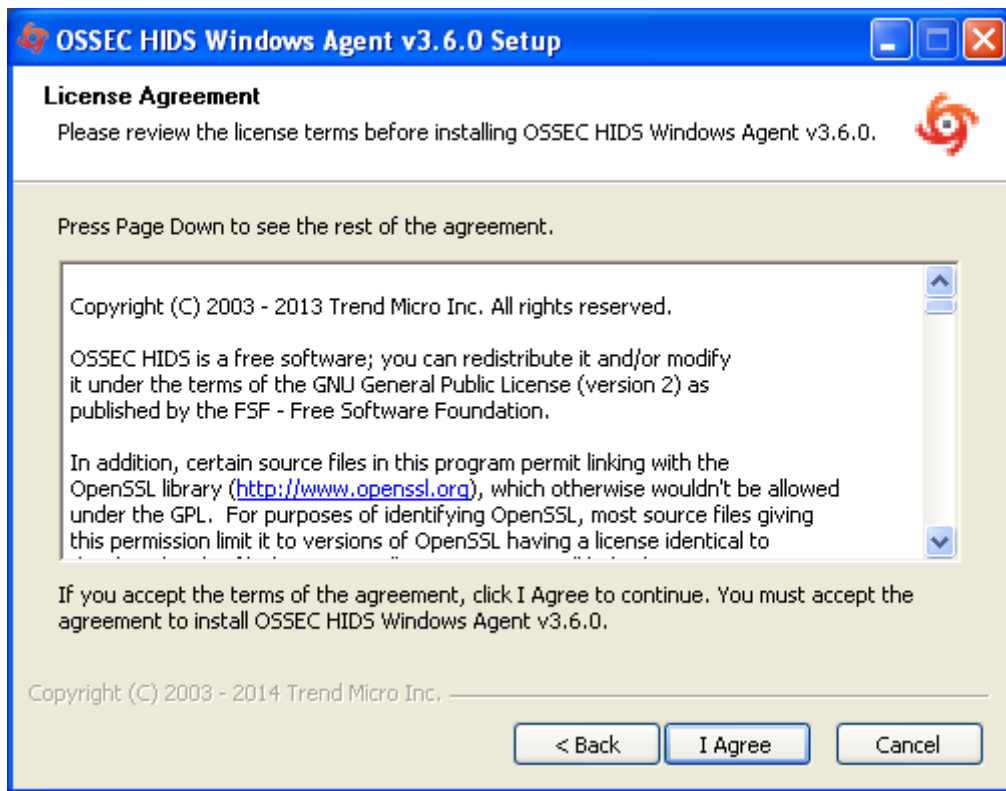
OSSEC HIDS Windows Agent v3.6.0 Setup

License Agreement
Please review the license terms before installing OSSEC HIDS Windows Agent v3.6.0.

Press Page Down to see the rest of the agreement.

Copyright (C) 2003 - 2013 Trend Micro Inc. All rights reserved.

OSSEC HIDS is a free software; you can redistribute it and/or modify it under the terms of the GNU General Public License (version 2) as published by the FSF - Free Software Foundation.

In addition, certain source files in this program permit linking with the OpenSSL library (http://www.openssl.org), which otherwise wouldn't be allowed under the GPL. For purposes of identifying OpenSSL, most source files giving this permission limit it to versions of OpenSSL having a license identical to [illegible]

If you accept the terms of the agreement, click I Agree to continue. You must accept the agreement to install OSSEC HIDS Windows Agent v3.6.0.

Copyright (C) 2003 - 2014 Trend Micro Inc.

< Back
I Agree
Cancel